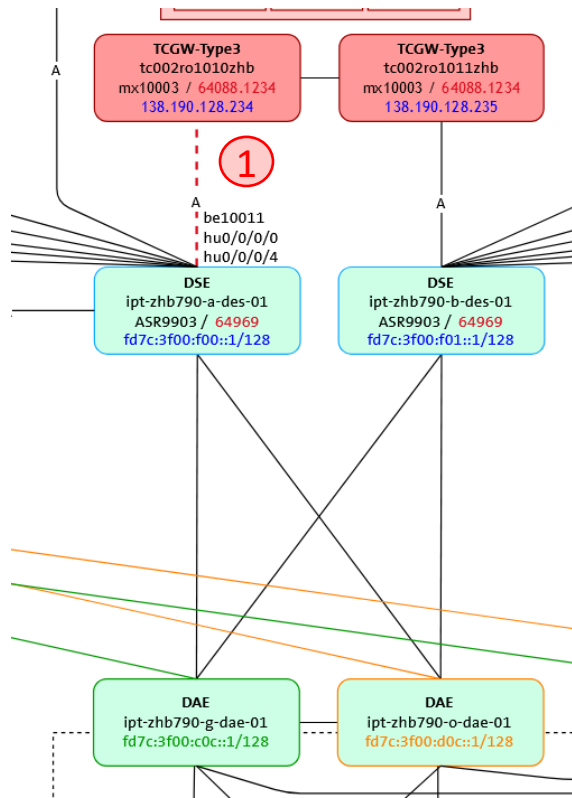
A

TCGW-Type3
tc002ro1010zhb
mx10003 / 64088.1234
138.190.128.234

TCGW-Type3
tc002ro1011zhb
mx10003 / 64088.1234
138.190.128.235

1

A
be10011
hu0/0/0/0
hu0/0/0/4

A

DSE
ipt-zhb790-a-des-01
ASR9903 / 64969
fd7c:3f00:f00::1/128

DSE
ipt-zhb790-b-des-01
ASR9903 / 64969
fd7c:3f00:f01::1/128

DAE
ipt-zhb790-g-dae-01
fd7c:3f00:c0c::1/128

DAE
ipt-zhb790-o-dae-01
fd7c:3f00:d0c::1/128